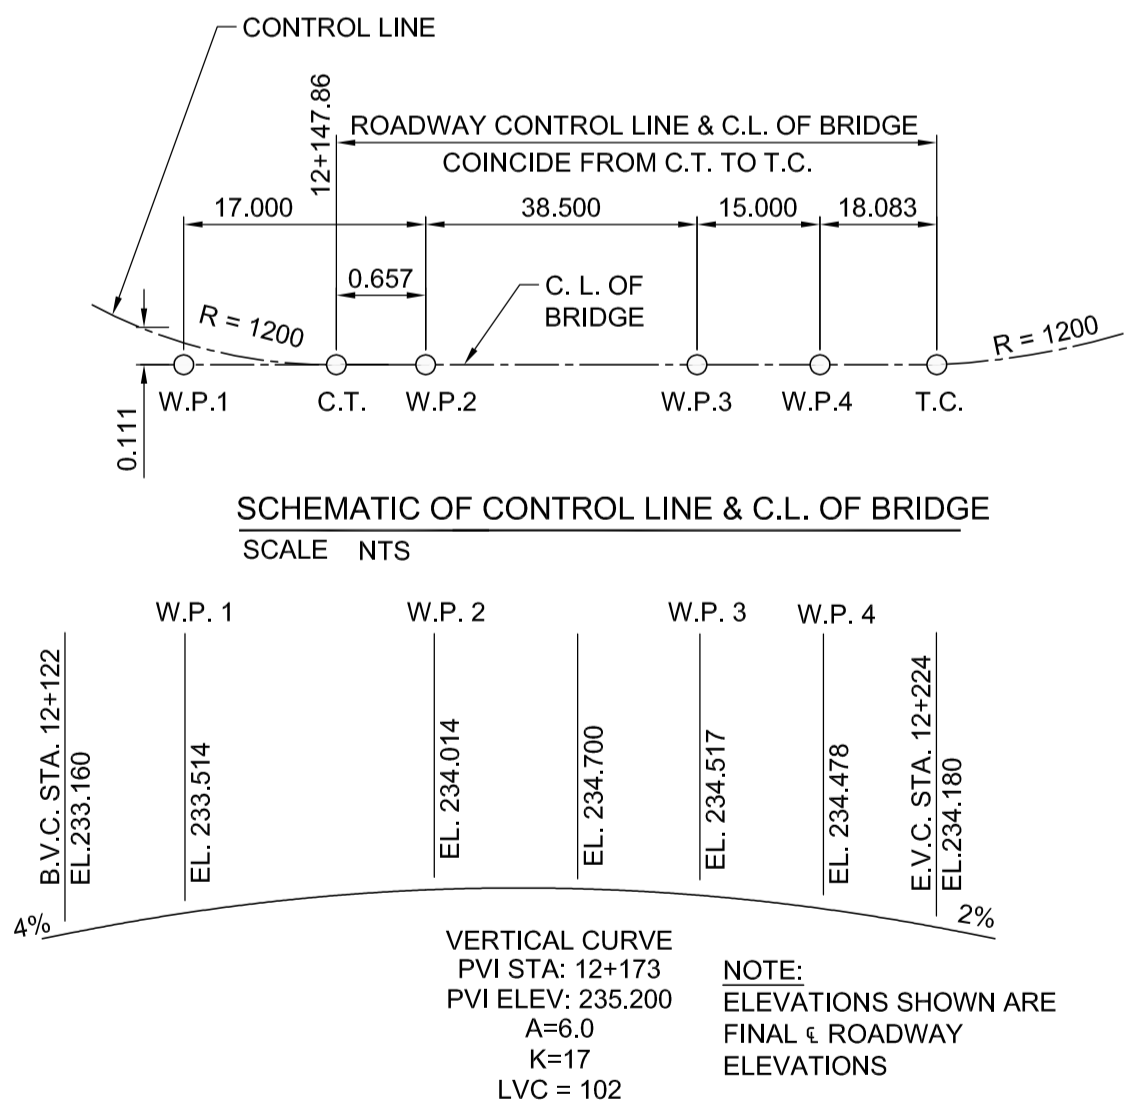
CONTROL LINE

12+147.86

ROADWAY CONTROL LINE & C.L. OF BRIDGE
COINCIDE FROM C.T. TO T.C.

17.000
38.500
15.000
18.083
0.657

C. L. OF BRIDGE

R = 1200
R = 1200

W.P.1
C.T.
W.P.2
W.P.3
W.P.4
T.C.

0.111

SCHEMATIC OF CONTROL LINE & C.L. OF BRIDGE
SCALE NTS

W.P. 1
W.P. 2
W.P. 3
W.P. 4

B.V.C. STA. 12+122
EL.233.160
EL. 233.514
EL. 234.014
EL. 234.700
EL. 234.517
EL. 234.478
E.V.C. STA. 12+224
EL.234.180

4%
2%

VERTICAL CURVE
PVI STA: 12+173
PVI ELEV: 235.200
A=6.0
K=17
LVC = 102

NOTE:
ELEVATIONS SHOWN ARE FINAL ℄ ROADWAY ELEVATIONS